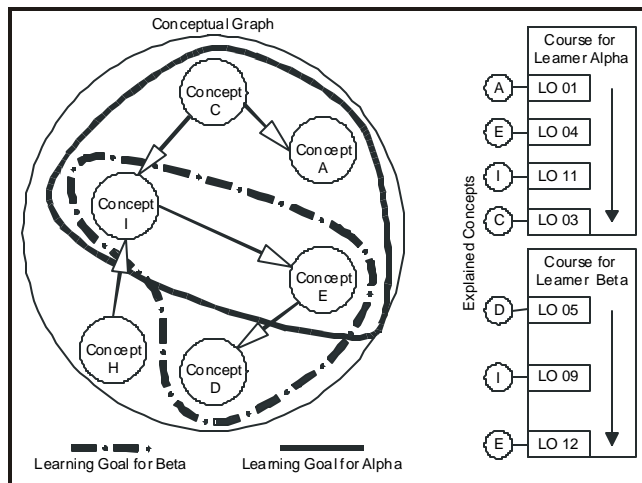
Conceptual Graph

Concept C

Concept A

Concept I

Concept E

Concept H

Concept D

Learning Goal for Beta

Learning Goal for Alpha

Course for Learner Alpha

A LO 01

E LO 04

I LO 11

C LO 03

Explained Concepts

Course for Learner Beta

D LO 05

I LO 09

E LO 12